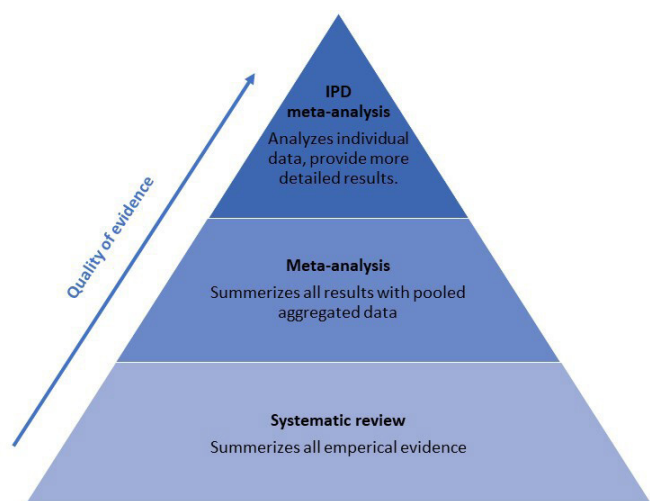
Quality of evidence

IPD meta-analysis

Analyzes individual data, provide more detailed results.

Meta-analysis

Summerizes all results with pooled aggregated data

Systematic review

Summerizes all emperical evidence